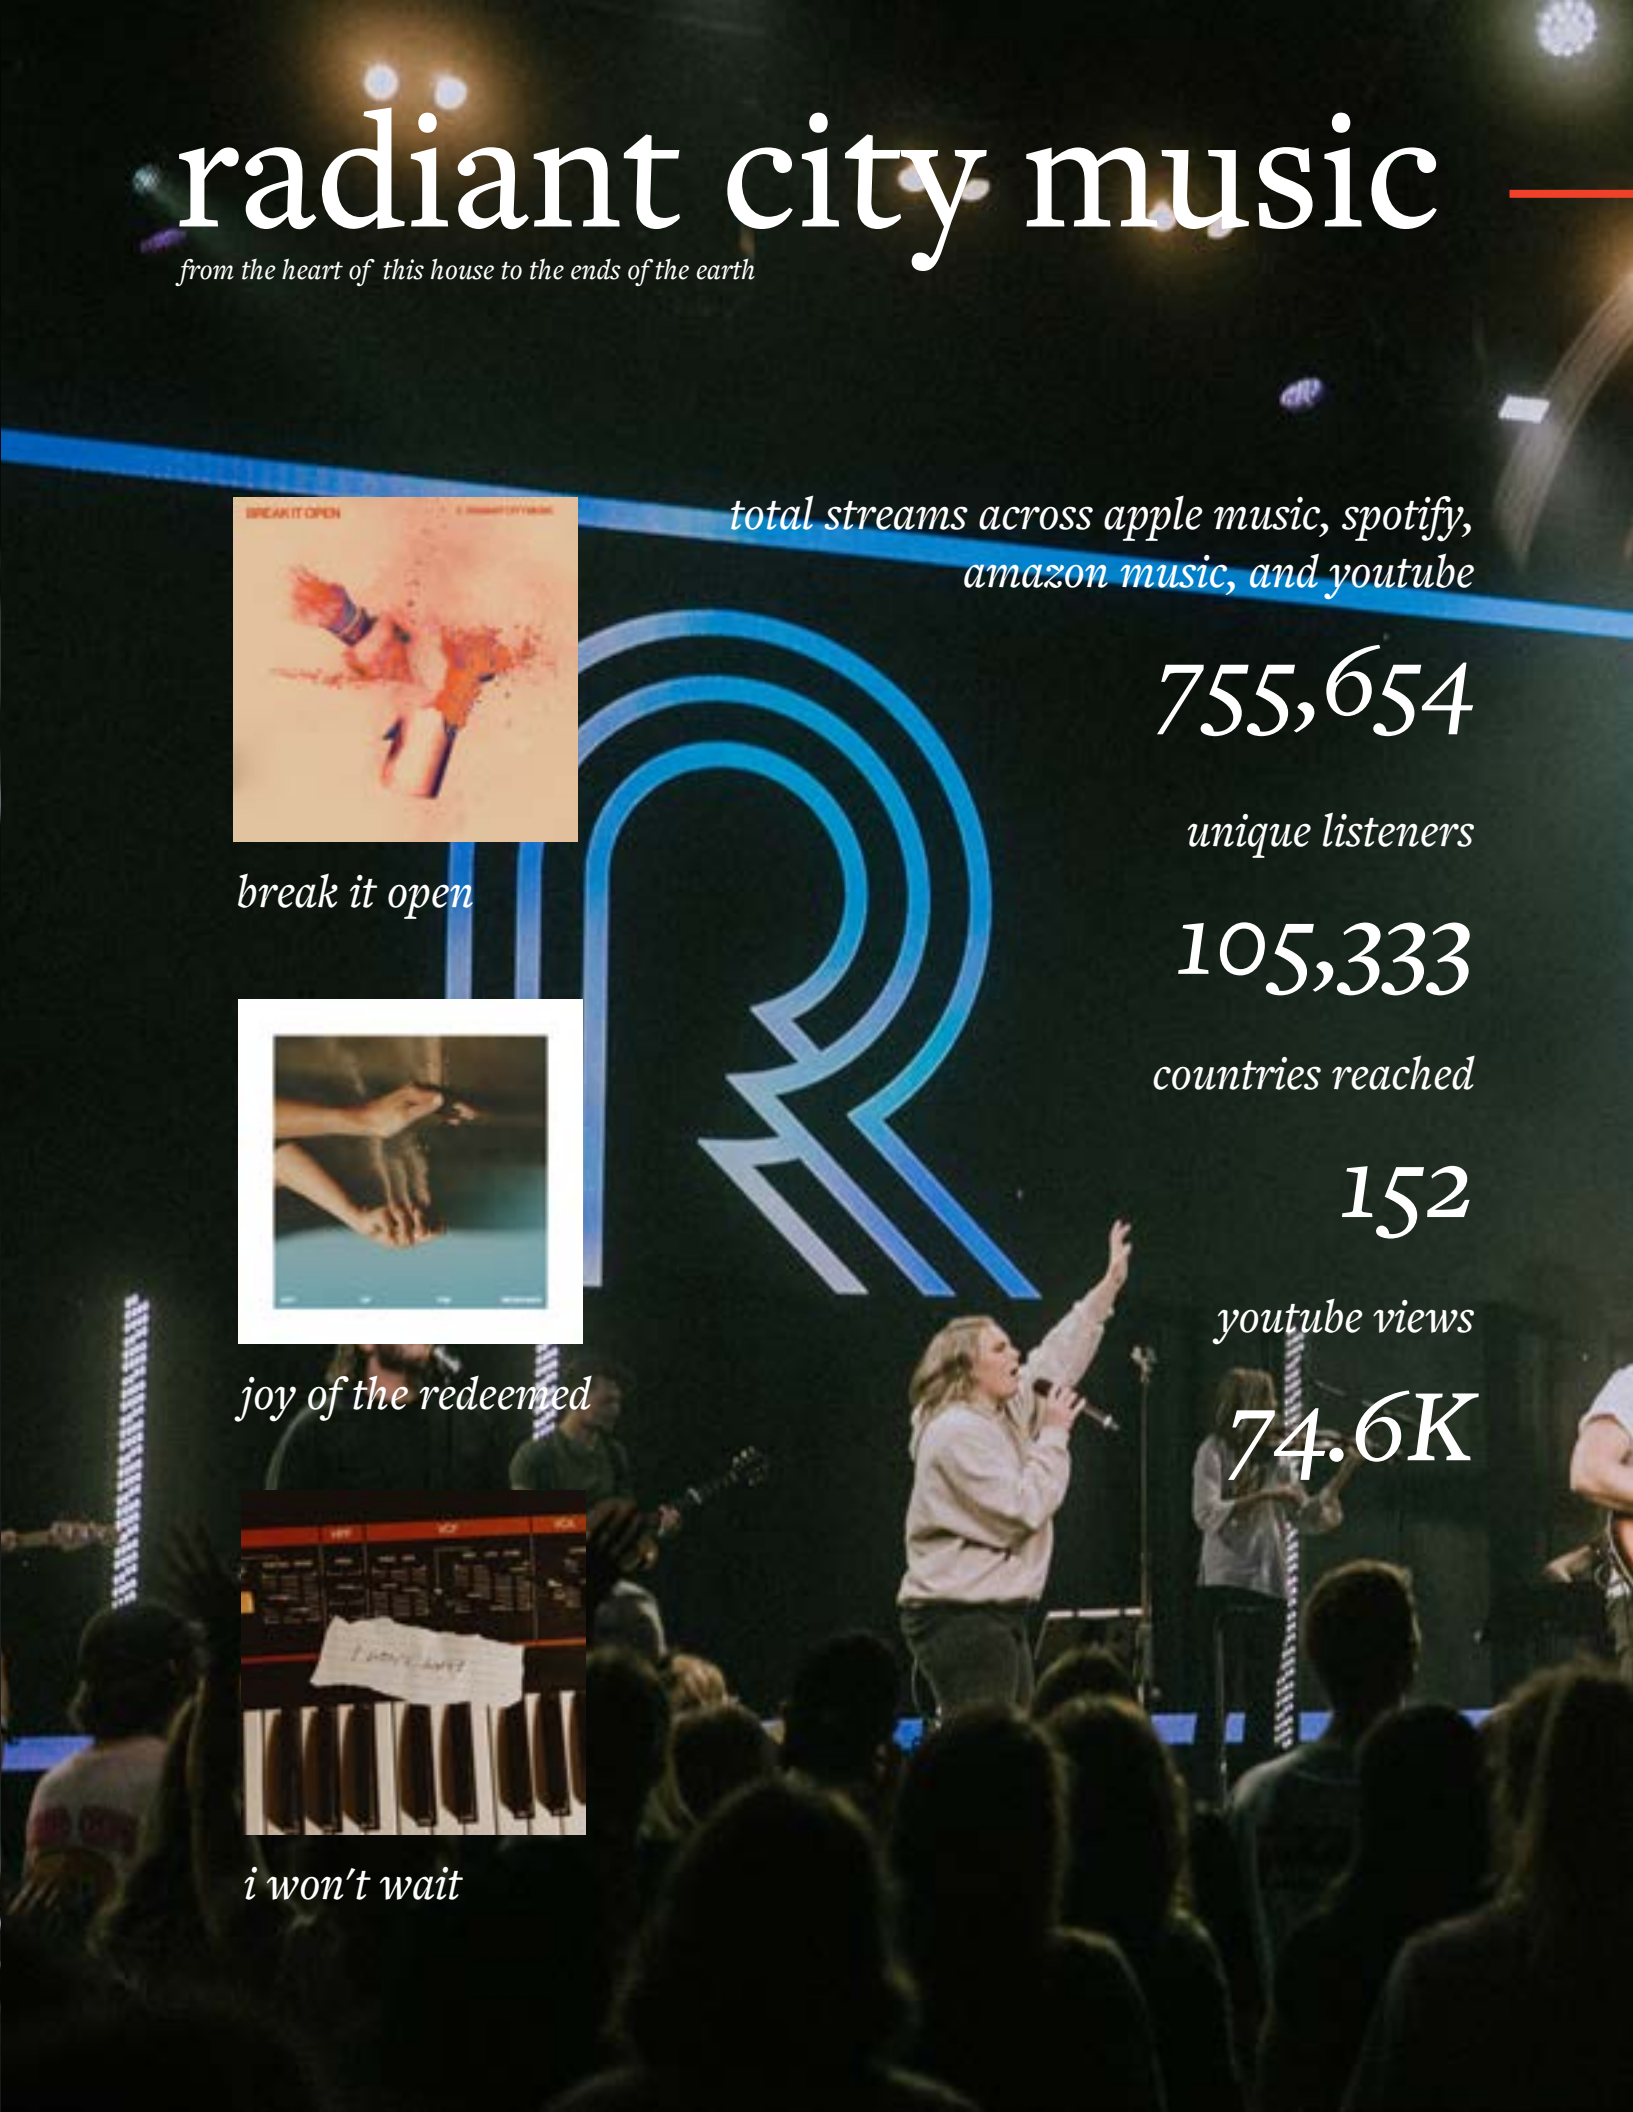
radiant city music

from the heart of this house to the ends of the earth

BREAK IT OPEN

break it open

joy of the redeemed

i won't wait

total streams across apple music, spotify, amazon music, and youtube

755,654

unique listeners

105,333

countries reached

152

youtube views

74.6K